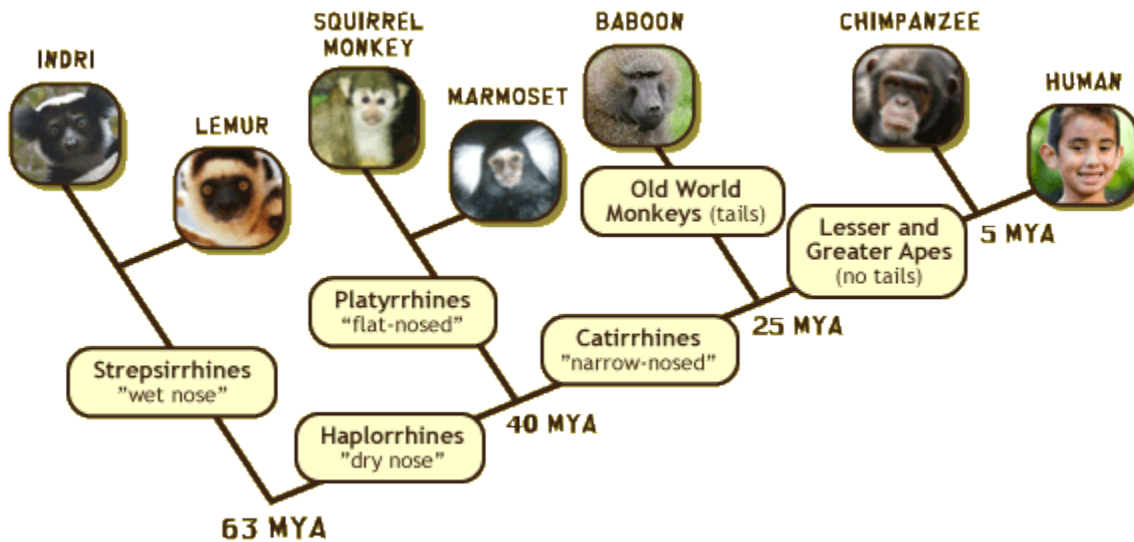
INDRI

LEMUR

SQUIRREL MONKEY

MARMOSET

BABOON

CHIMPANZEE

HUMAN

Old World Monkeys (tails)

Lesser and Greater Apes (no tails)

5 MYA

Platyrrhines "flat-nosed"

Catirrhines "narrow-nosed"

25 MYA

Strepsirrhines "wet nose"

Haplorrhines "dry nose"

40 MYA

63 MYA